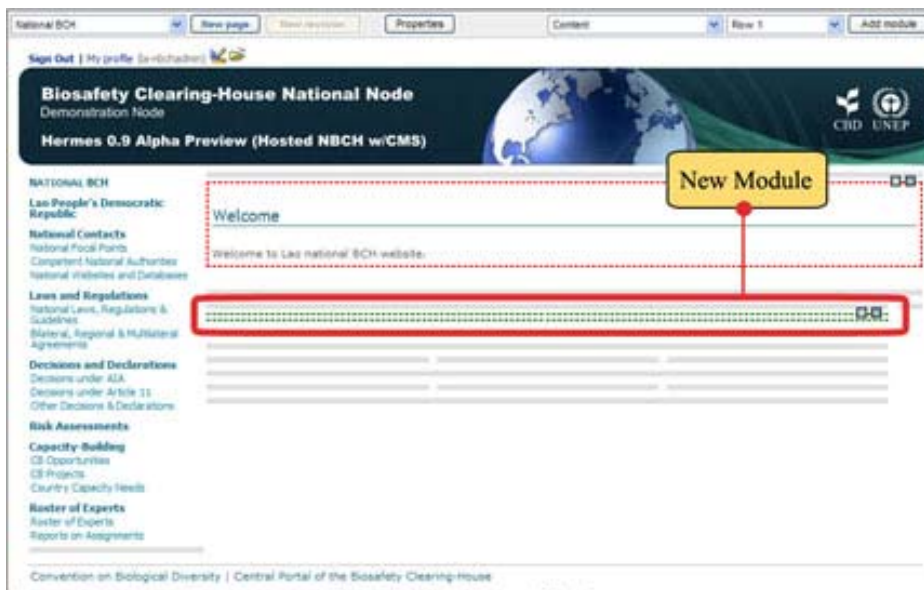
National BCH | New page | New revision | Properties | Content | Row 1 | Add module

Sign Out | My profile (a-richadren)

Biosafety Clearing-House National Node
Demonstration Node
Hermes 0.9 Alpha Preview (Hosted NBCH w/CMS)

CBD UNEP

NATIONAL BCH

Lao People's Democratic Republic

National Contacts
National Focal Points
Competent National Authorities
National Websites and Databases

Laws and Regulations
National Laws, Regulations & Guidelines
Bilateral, Regional & Multilateral Agreements

Decisions and Declarations
Decisions under AIA
Decisions under Article 11
Other Decisions & Declarations

Risk Assessments

Capacity-Building
CB Opportunities
CB Projects
Country Capacity Needs

Roster of Experts
Roster of Experts
Reports on Assignments

New Module

Welcome

Welcome to Lao national BCH website.

Convention on Biological Diversity | Central Portal of the Biosafety Clearing-House